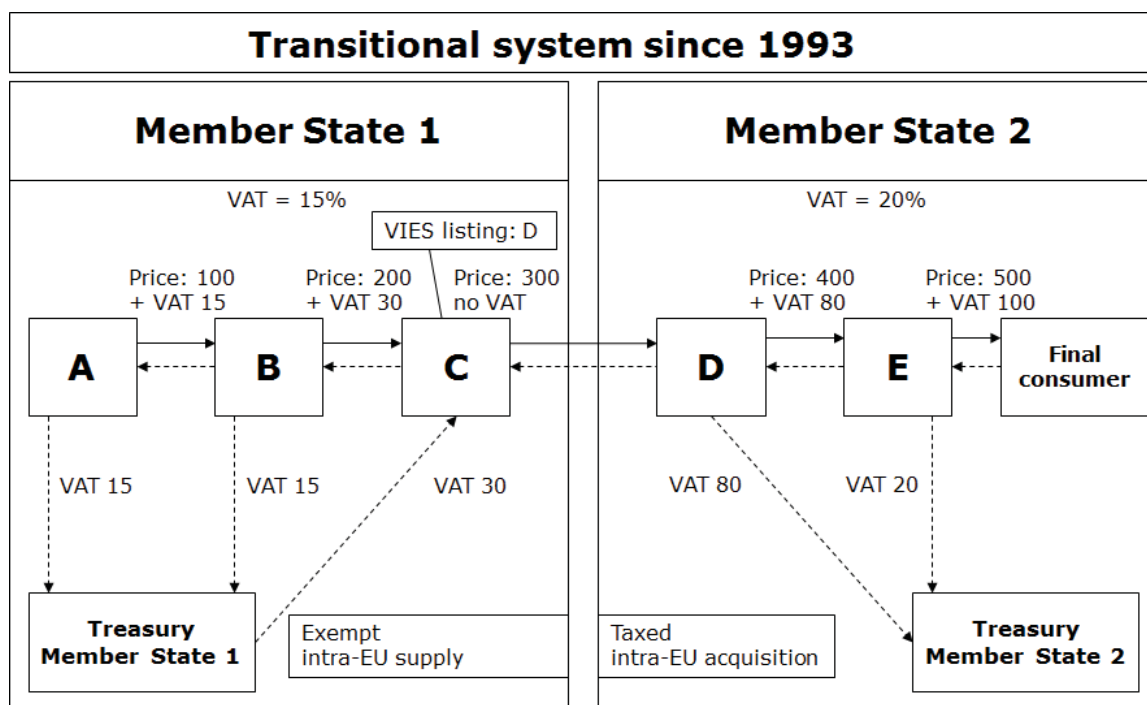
Transitional system since 1993

Member State 1

VAT = 15%

VIES listing: D

Price: 100 + VAT 15

Price: 200 + VAT 30

Price: 300 no VAT

A

B

C

VAT 15

VAT 15

VAT 30

Treasury Member State 1

Exempt intra-EU supply

Member State 2

VAT = 20%

Price: 400 + VAT 80

Price: 500 + VAT 100

D

E

Final consumer

VAT 80

VAT 20

Taxed intra-EU acquisition

Treasury Member State 2